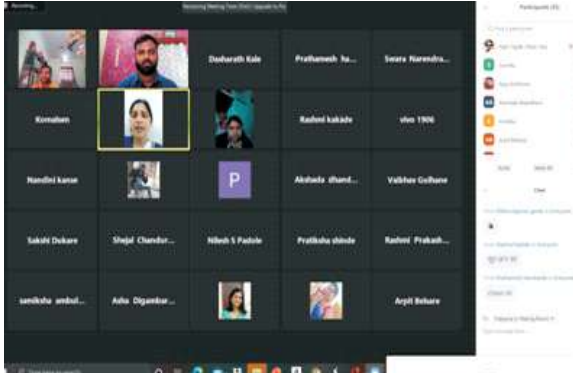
Recording...

Remaining Meeting Time: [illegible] Upgrade to Pro

Participants (33)

Dasharath Kale

Prathamesh ha...

Swara Narendra...

Komaben

Rashmi kakade

vivo 1906

Nandini karse

P

Akshada dhand...

Vaibhav Gulhane

Sakshi Dukare

Shejal Chandur...

Nilesh S Padole

Pratiksha shinde

Rashmi Prakash...

samiksha ambul...

Asha Digambar...

Arpit Behare

Chat